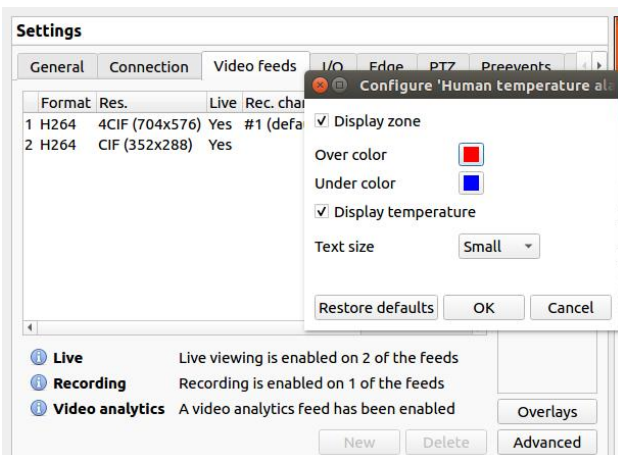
Settings

General | Connection | Video feeds | I/O | Edge | PTZ | Preevents

|  | Format | Res. | Live | Rec. char |
|---|---|---|---|---|
| 1 | H264 | 4CIF (704x576) | Yes | #1 (defa |
| 2 | H264 | CIF (352x288) | Yes |  |

Configure 'Human temperature ala

✓ Display zone

Over color

Under color

✓ Display temperature

Text size Small

Restore defaults OK Cancel

Live Live viewing is enabled on 2 of the feeds

Recording Recording is enabled on 1 of the feeds

Video analytics A video analytics feed has been enabled

Overlays

New Delete Advanced